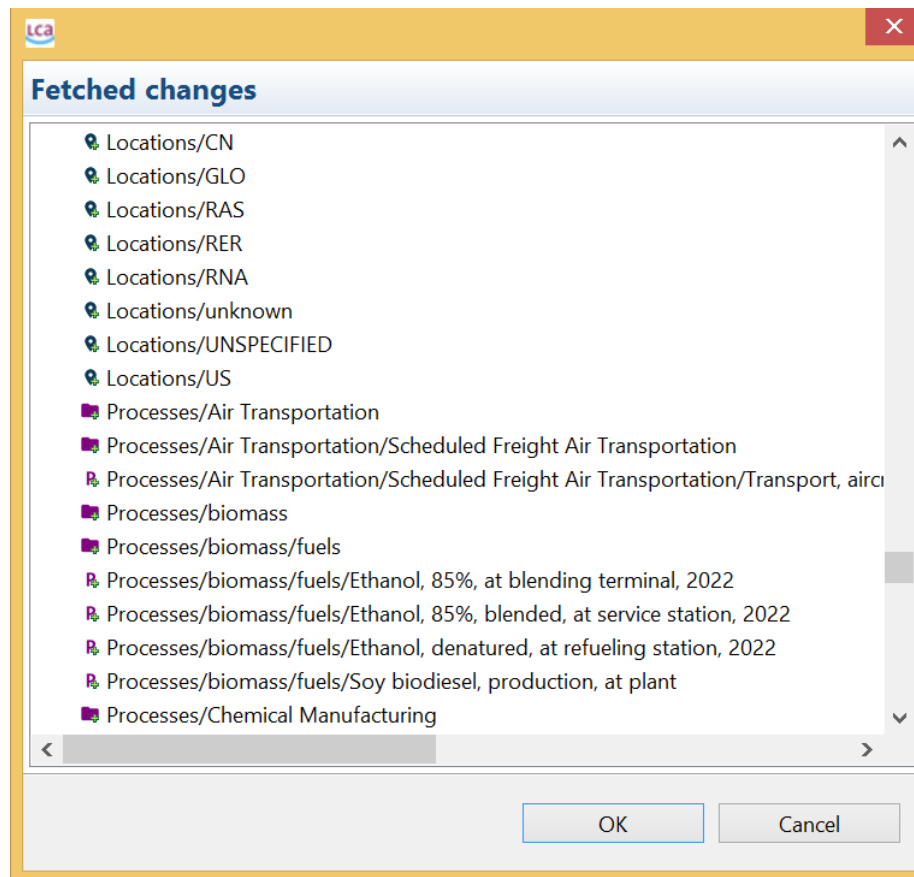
LCA

Fetched changes

Locations/CN
Locations/GLO
Locations/RAS
Locations/RER
Locations/RNA
Locations/unknown
Locations/UNSPECIFIED
Locations/US
Processes/Air Transportation
Processes/Air Transportation/Scheduled Freight Air Transportation
Processes/Air Transportation/Scheduled Freight Air Transportation/Transport, aircr
Processes/biomass
Processes/biomass/fuels
Processes/biomass/fuels/Ethanol, 85%, at blending terminal, 2022
Processes/biomass/fuels/Ethanol, 85%, blended, at service station, 2022
Processes/biomass/fuels/Ethanol, denatured, at refueling station, 2022
Processes/biomass/fuels/Soy biodiesel, production, at plant
Processes/Chemical Manufacturing

OK
Cancel